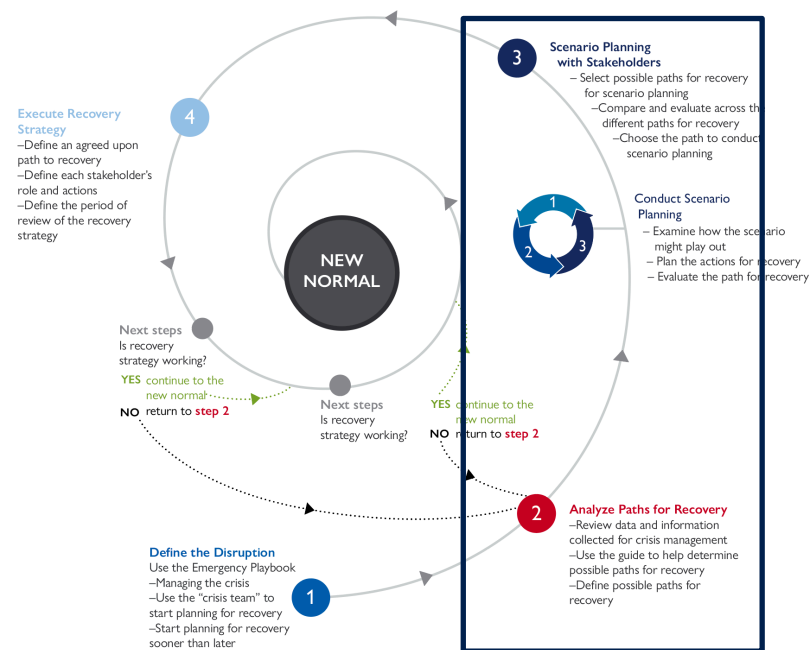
3

Scenario Planning with Stakeholders
– Select possible paths for recovery for scenario planning
–Compare and evaluate across the different paths for recovery
–Choose the path to conduct scenario planning

4

Execute Recovery Strategy
–Define an agreed upon path to recovery
–Define each stakeholder's role and actions
–Define the period of review of the recovery strategy

1
2
3

Conduct Scenario Planning
– Examine how the scenario might play out
– Plan the actions for recovery
– Evaluate the path for recovery

NEW NORMAL

Next steps
Is recovery strategy working?
YES continue to the new normal
NO return to step 2

Next steps
Is recovery strategy working?

YES continue to the new normal
NO return to step 2

2

Analyze Paths for Recovery
–Review data and information collected for crisis management
–Use the guide to help determine possible paths for recovery
–Define possible paths for recovery

Define the Disruption
Use the Emergency Playbook
–Managing the crisis
–Use the "crisis team" to start planning for recovery
–Start planning for recovery sooner than later

1